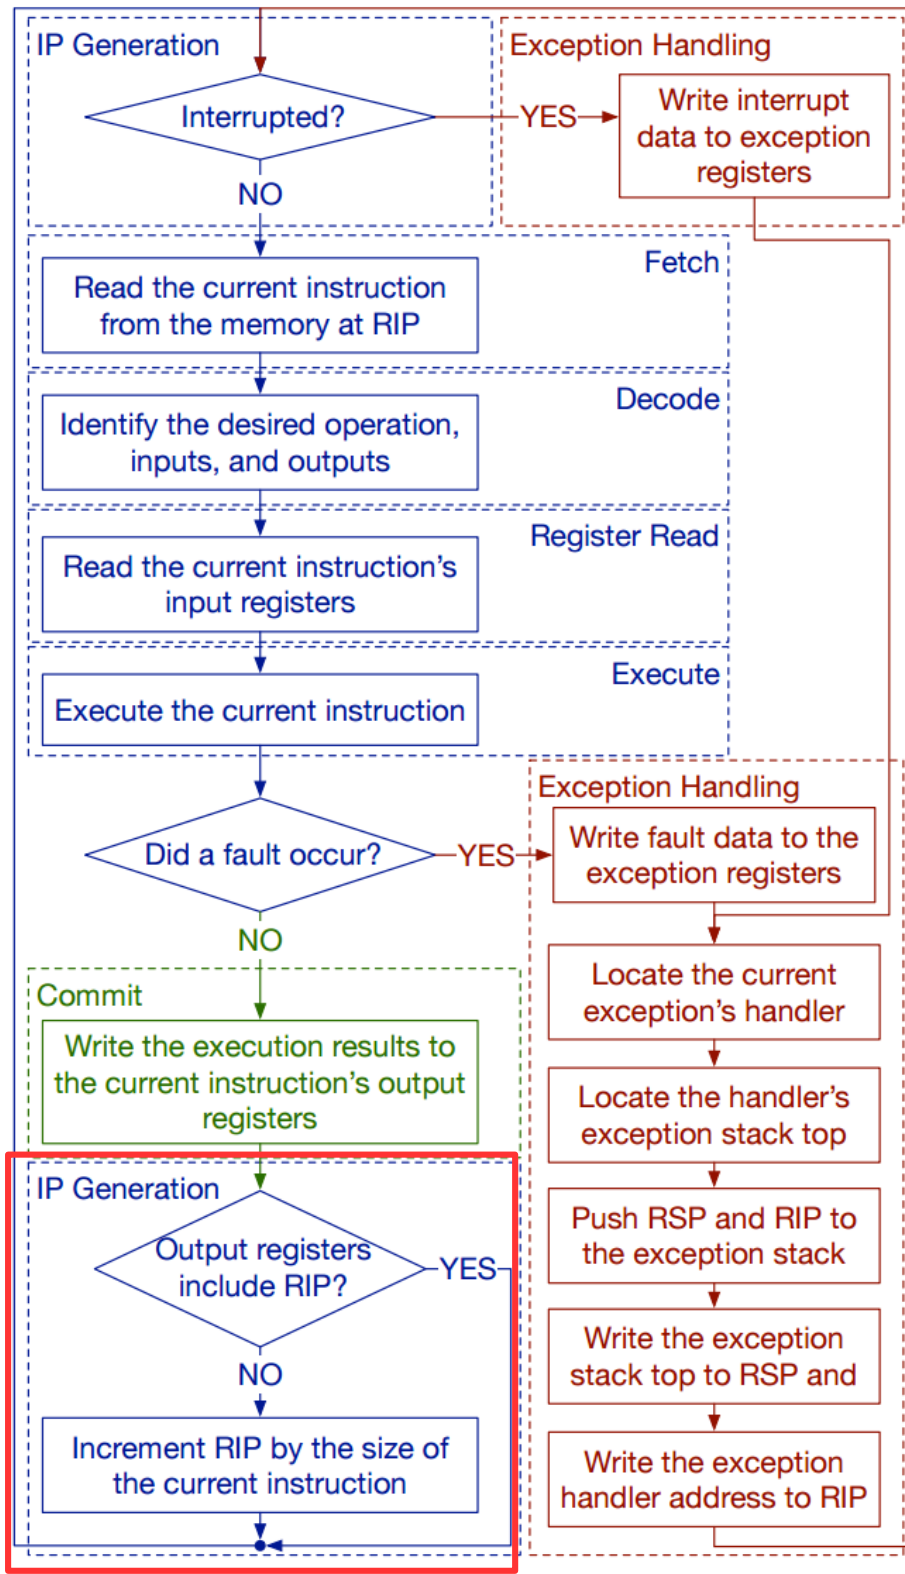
IP Generation

Interrupted?

YES

NO

Exception Handling

Write interrupt data to exception registers

Fetch

Read the current instruction from the memory at RIP

Decode

Identify the desired operation, inputs, and outputs

Register Read

Read the current instruction's input registers

Execute

Execute the current instruction

Did a fault occur?

YES

NO

Exception Handling

Write fault data to the exception registers

Locate the current exception's handler

Locate the handler's exception stack top

Push RSP and RIP to the exception stack

Write the exception stack top to RSP and

Write the exception handler address to RIP

Commit

Write the execution results to the current instruction's output registers

IP Generation

Output registers include RIP?

YES

NO

Increment RIP by the size of the current instruction